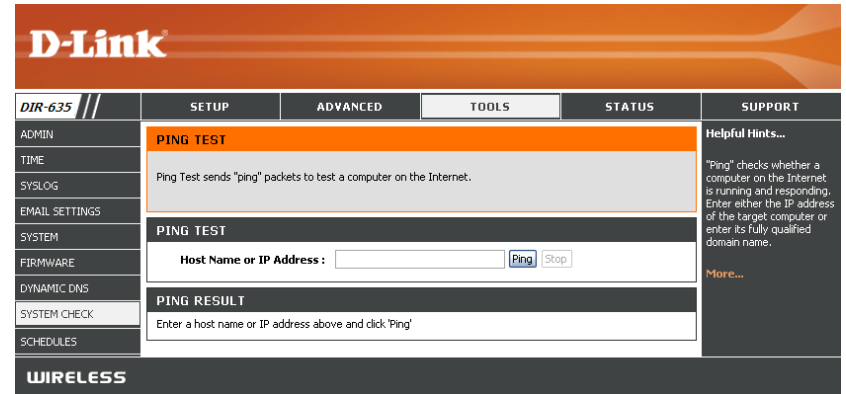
D-Link

DIR-635

SETUP | ADVANCED | TOOLS | STATUS | SUPPORT

ADMIN
TIME
SYSLOG
EMAIL SETTINGS
SYSTEM
FIRMWARE
DYNAMIC DNS
SYSTEM CHECK
SCHEDULES

PING TEST

Ping Test sends "ping" packets to test a computer on the Internet.

PING TEST

Host Name or IP Address : Ping Stop

PING RESULT

Enter a host name or IP address above and click 'Ping'

Helpful Hints...

"Ping" checks whether a computer on the Internet is running and responding. Enter either the IP address of the target computer or enter its fully qualified domain name.

More...

WIRELESS